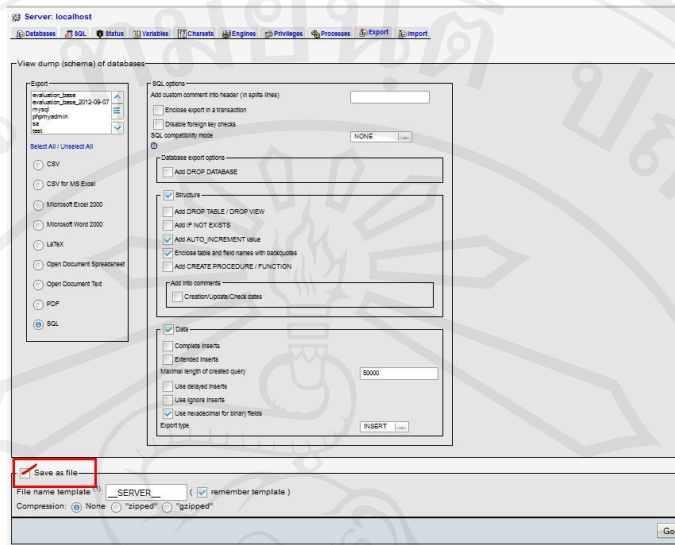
Server: localhost

Databases SQL Status Variables Charsets Engines Privileges Processes Export Import

View dump (schema) of databases

Export
evaluation_base
evaluation_base_2012-09-07
mysql
phpmyadmin
sa
test

Select All / Unselect All

CSV
CSV for MS Excel
Microsoft Excel 2000
Microsoft Word 2000
LaTeX
Open Document Spreadsheet
Open Document Text
PDF
SQL

SQL options
Add custom comment into header (\n splits lines)
Enclose export in a transaction
Disable foreign key checks
SQL compatibility mode NONE

Database export options
Add DROP DATABASE

Structure
Add DROP TABLE / DROP VIEW
Add IF NOT EXISTS
Add AUTO_INCREMENT value
Enclose table and field names with backquotes
Add CREATE PROCEDURE / FUNCTION

Add into comments
Creation/Update/Check dates

Data
Complete inserts
Extended inserts
Maximal length of created query 50000
Use delayed inserts
Use ignore inserts
Use hexadecimal for binary fields
Export type INSERT

Save as file

File name template (1): __SERVER__ ( remember template )

Compression: None "zipped" "gzipped"

Go